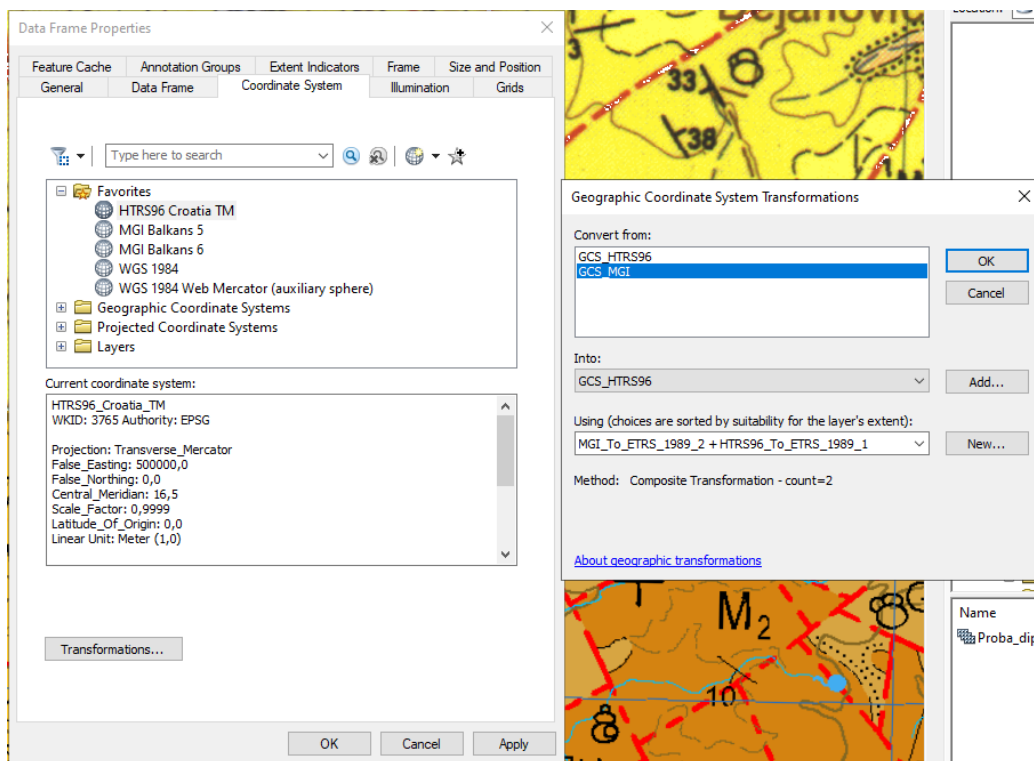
Data Frame Properties

Feature Cache | Annotation Groups | Extent Indicators | Frame | Size and Position
General | Data Frame | Coordinate System | Illumination | Grids

Type here to search

Favorites
HTRS96 Croatia TM
MGI Balkans 5
MGI Balkans 6
WGS 1984
WGS 1984 Web Mercator (auxiliary sphere)
Geographic Coordinate Systems
Projected Coordinate Systems
Layers

Current coordinate system:
HTRS96_Croatia_TM
WKID: 3765 Authority: EPSG

Projection: Transverse_Mercator
False_Easting: 500000,0
False_Northing: 0,0
Central_Meridian: 16,5
Scale_Factor: 0,9999
Latitude_Of_Origin: 0,0
Linear Unit: Meter (1,0)

Transformations...

OK | Cancel | Apply

Geographic Coordinate System Transformations

Convert from:
GCS_HTRS96
GCS_MGI

OK
Cancel

Into:
GCS_HTRS96

Add...

Using (choices are sorted by suitability for the layer's extent):
MGI_To_ETRS_1989_2 + HTRS96_To_ETRS_1989_1

New...

Method: Composite Transformation - count=2

About geographic transformations

33
38
$M_2$
10

Name
Proba_dip